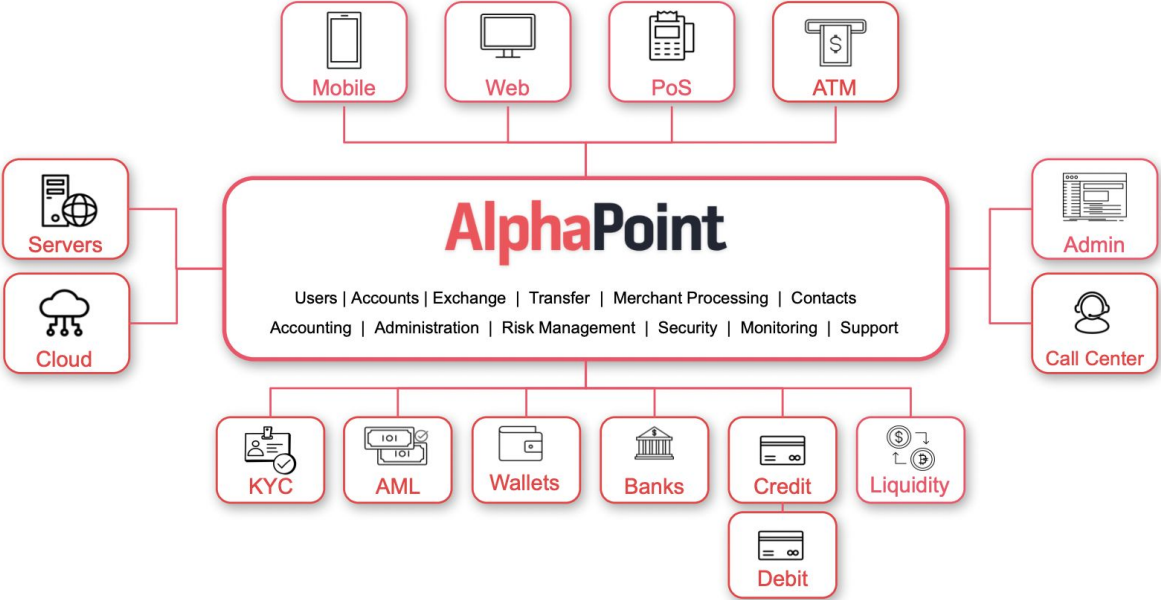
Mobile

Web

PoS

ATM

Servers

Cloud

AlphaPoint

Users | Accounts | Exchange | Transfer | Merchant Processing | Contacts

Accounting | Administration | Risk Management | Security | Monitoring | Support

Admin

Call Center

KYC

AML

Wallets

Banks

Credit

Liquidity

Debit